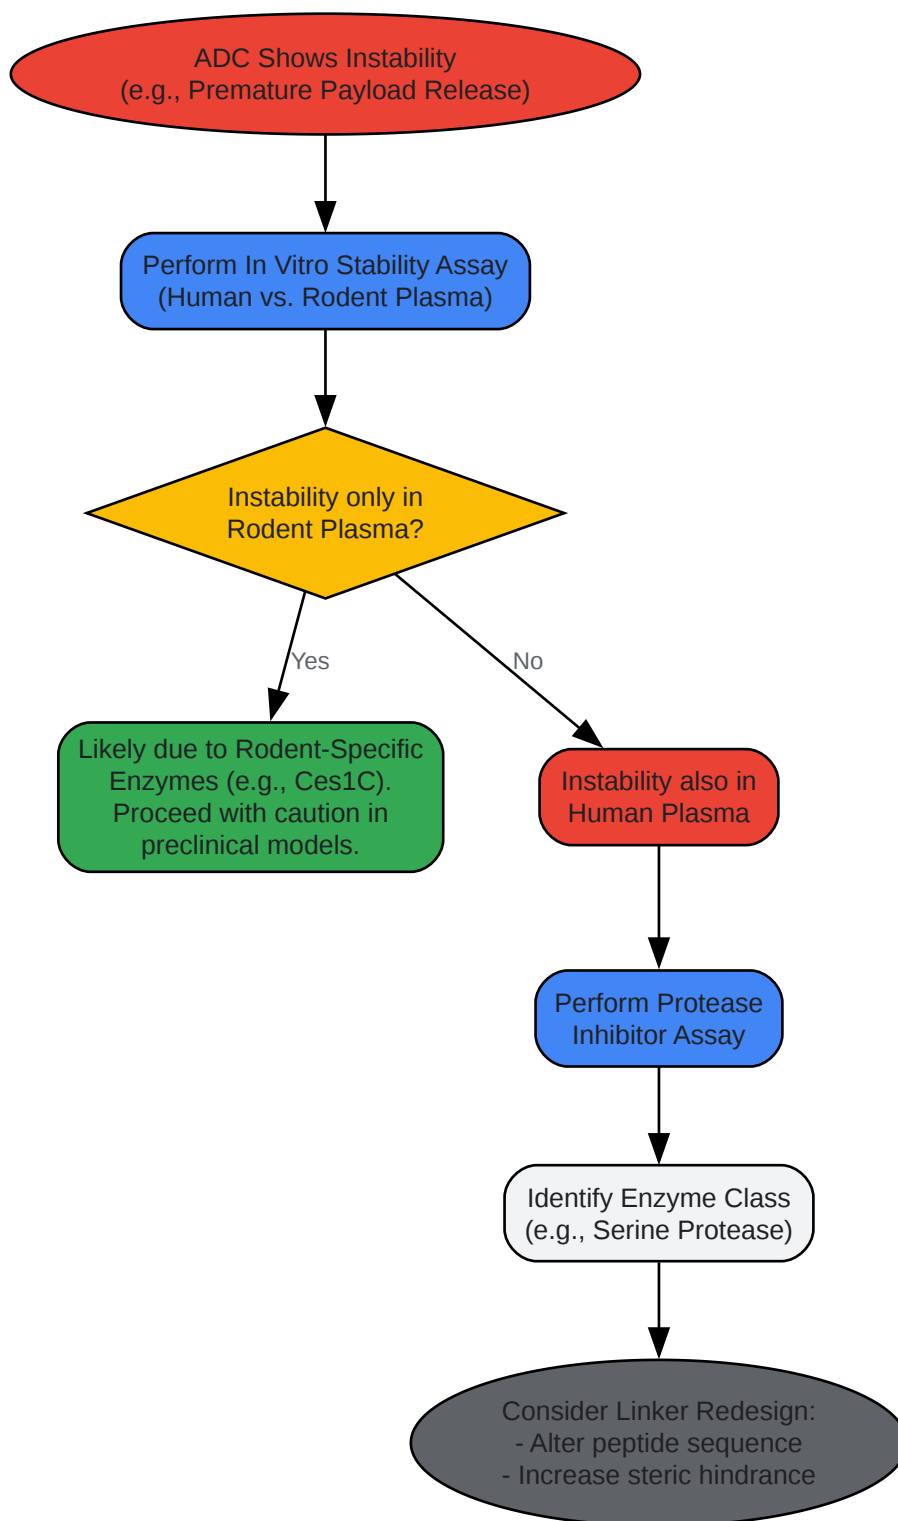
ADC Shows Instability
(e.g., Premature Payload Release)

Perform In Vitro Stability Assay
(Human vs. Rodent Plasma)

Instability only in
Rodent Plasma?

Yes

No

Likely due to Rodent-Specific
Enzymes (e.g., Ces1C).
Proceed with caution in
preclinical models.

Instability also in
Human Plasma

Perform Protease
Inhibitor Assay

Identify Enzyme Class
(e.g., Serine Protease)

Consider Linker Redesign:
- Alter peptide sequence
- Increase steric hindrance